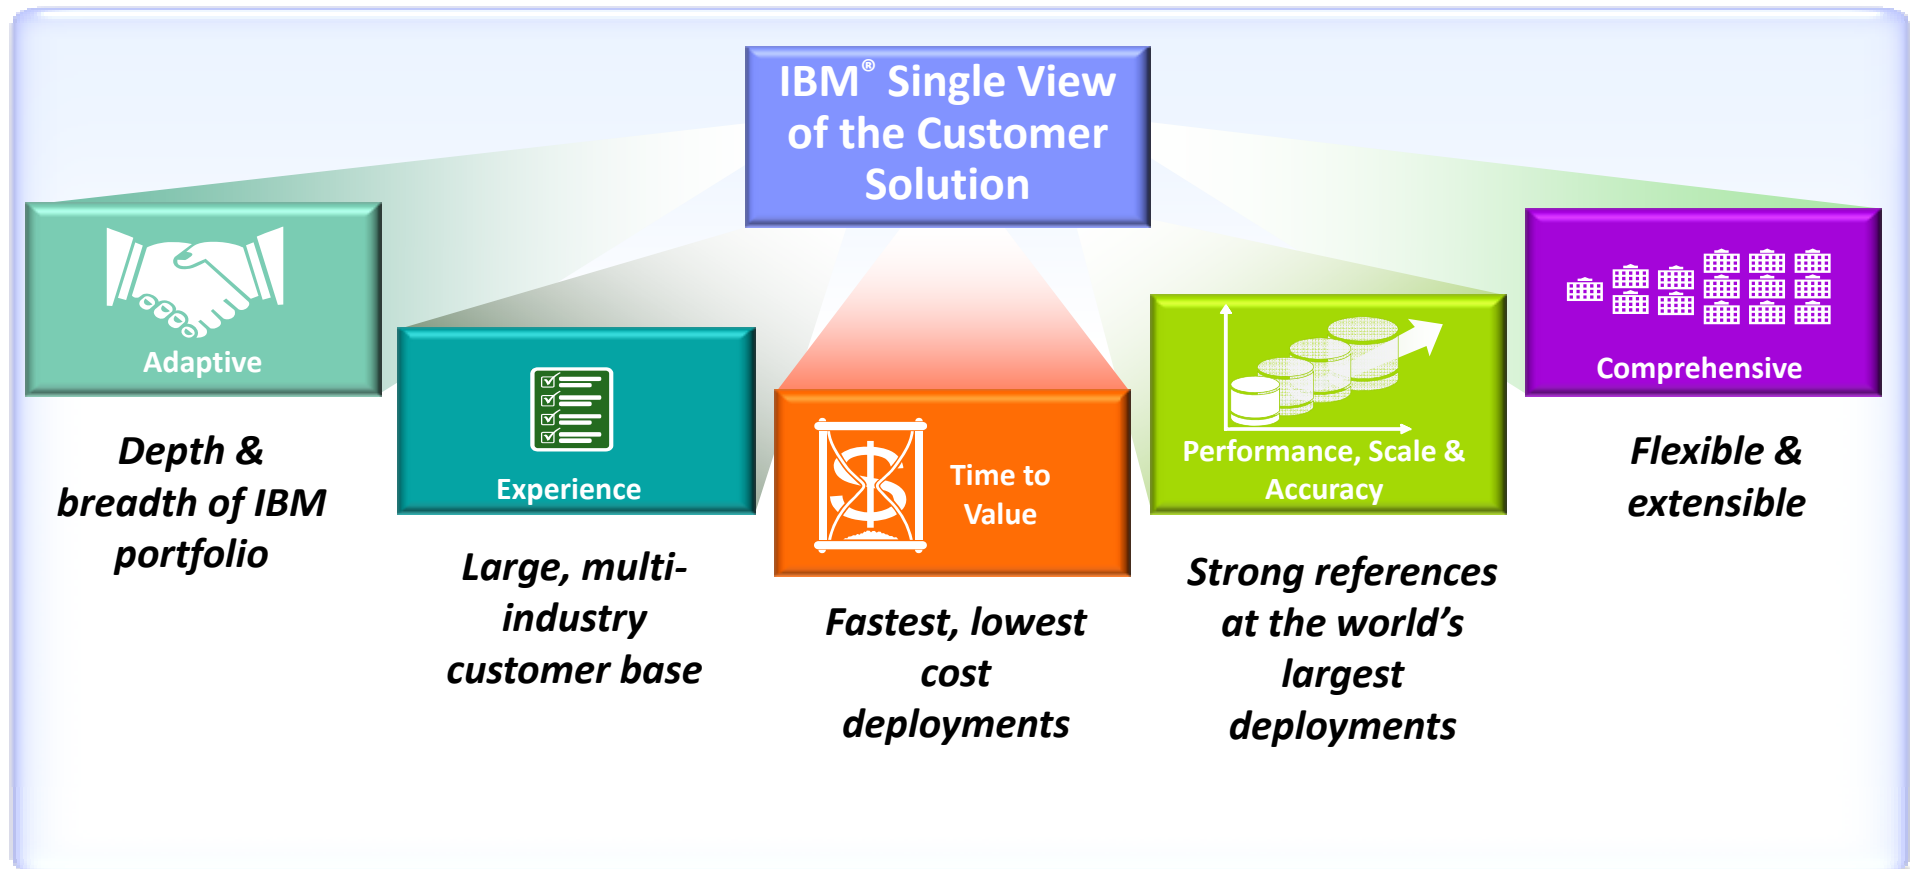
IBM® Single View of the Customer Solution

Adaptive

Depth & breadth of IBM portfolio

Experience

Large, multi-industry customer base

Time to Value

Fastest, lowest cost deployments

Performance, Scale & Accuracy

Strong references at the world's largest deployments

Comprehensive

Flexible & extensible